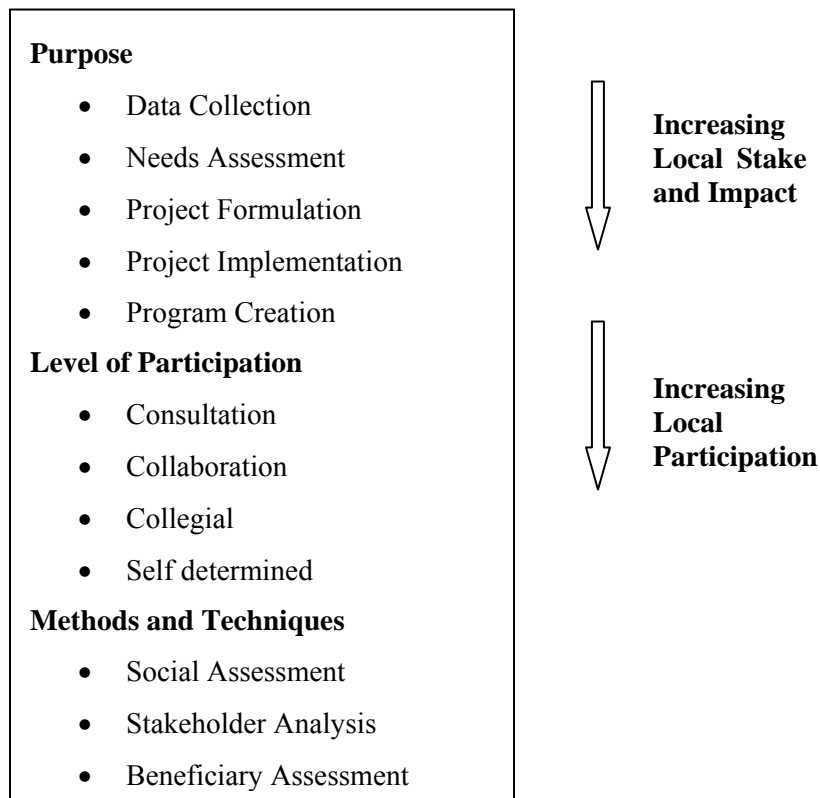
**Purpose**

- Data Collection
- Needs Assessment
- Project Formulation
- Project Implementation
- Program Creation

**Increasing Local Stake and Impact**

**Level of Participation**

- Consultation
- Collaboration
- Collegial
- Self determined

**Increasing Local Participation**

**Methods and Techniques**

- Social Assessment
- Stakeholder Analysis
- Beneficiary Assessment